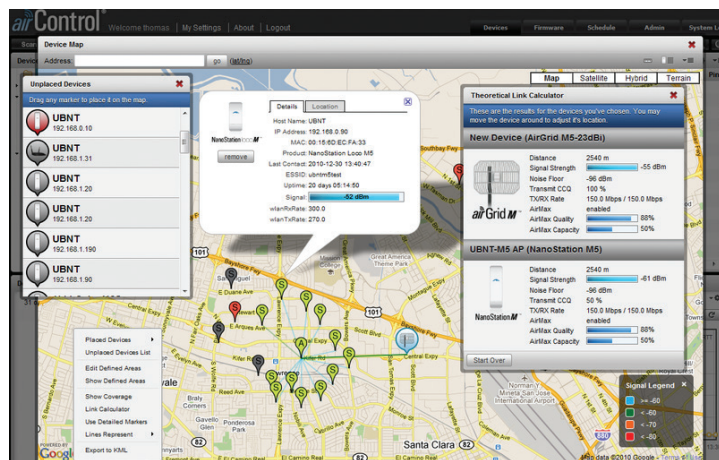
airControl® Welcome thomas | My Settings | About | Logout

Devices Firmware Schedule Admin System

Device Map

Address go (lat/lng)

Map Satellite Hybrid Terrain

Unplaced Devices

Drag any marker to place it on the map.

UBNT
192.168.0.10

UBNT
192.168.1.31

UBNT
192.168.1.20

UBNT
192.168.1.20

UBNT
192.168.1.190

UBNT
192.168.1.90

Details Location

NanoStation loco M

remove

Host Name: UBNT
IP Address: 192.168.0.90
MAC: 00:15:6D:EC:FA:33
Product: NanoStation Loco M5
Last Contact: 2010-12-30 13:40:47
ESSID: ubntm5test
Uptime: 20 days 05:14:50
Signal: -52 dBm
wlanRxRate: 300.0
wlanTxRate: 270.0

Theoretical Link Calculator

These are the results for the devices you've chosen. You may move the device around to adjust it's location.

New Device (AirGrid M5-23dBi)

airGrid M

Distance 2540 m
Signal Strength -55 dBm
Noise Floor -96 dBm
Transmit CCQ 100 %
TX/RX Rate 150.0 Mbps / 150.0 Mbps
AirMax enabled
AirMax Quality 88%
AirMax Capacity 50%

UBNT-M5 AP (NanoStation M5)

NanoStation M

Distance 2540 m
Signal Strength -61 dBm
Noise Floor -96 dBm
Transmit CCQ 50 %
TX/RX Rate 150.0 Mbps / 150.0 Mbps
AirMax enabled
AirMax Quality 88%
AirMax Capacity 50%

Start Over

Placed Devices
Unplaced Devices List
Edit Defined Areas
Show Defined Areas
Show Coverage
Link Calculator
Use Detailed Markers
Lines Represent
Export to KML

Signal Legend
>= -60
< -60
< -70
< -80

Santa Clara

Google

Map data ©2010 Google